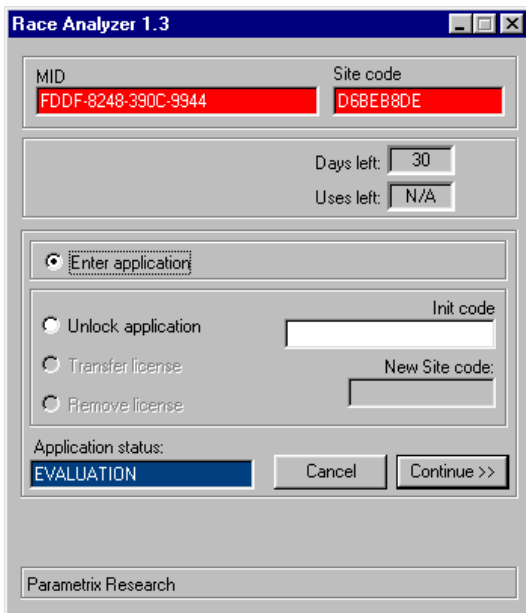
Race Analyzer 1.3

MID
FDDF-8248-390C-9944

Site code
D6BEB8DE

Days left: 30

Uses left: N/A

Enter application

Unlock application

Init code

Transfer license

New Site code:

Remove license

Application status:
EVALUATION

Cancel

Continue >>

Parametrix Research